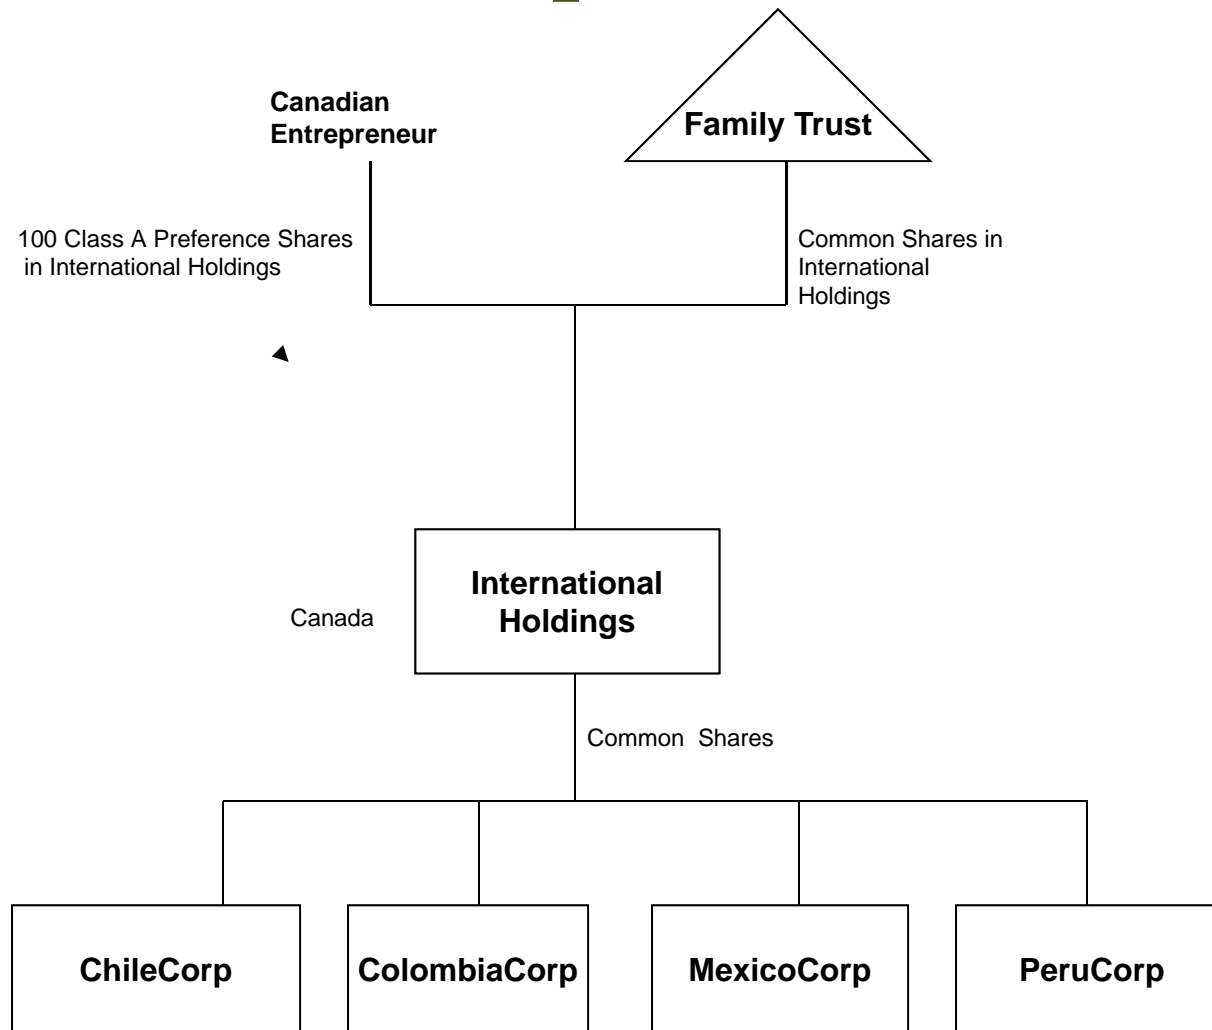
Canadian Entrepreneur

Family Trust

100 Class A Preference Shares in International Holdings

Common Shares in International Holdings

International Holdings

Canada

Common Shares

ChileCorp

ColombiaCorp

MexicoCorp

PeruCorp